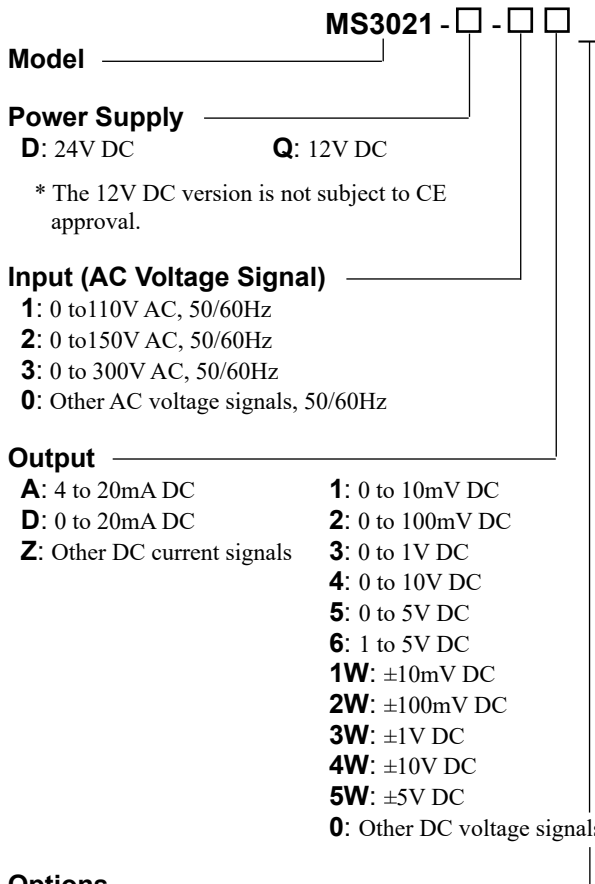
MS3021 - □ - □ □

Model

Power Supply
D: 24V DC Q: 12V DC

* The 12V DC version is not subject to CE approval.

Input (AC Voltage Signal)
1: 0 to110V AC, 50/60Hz
2: 0 to150V AC, 50/60Hz
3: 0 to 300V AC, 50/60Hz
0: Other AC voltage signals, 50/60Hz

Output
A: 4 to 20mA DC
D: 0 to 20mA DC
Z: Other DC current signals

1: 0 to 10mV DC
2: 0 to 100mV DC
3: 0 to 1V DC
4: 0 to 10V DC
5: 0 to 5V DC
6: 1 to 5V DC
1W: ±10mV DC
2W: ±100mV DC
3W: ±1V DC
4W: ±10V DC
5W: ±5V DC
0: Other DC voltage signals

Options